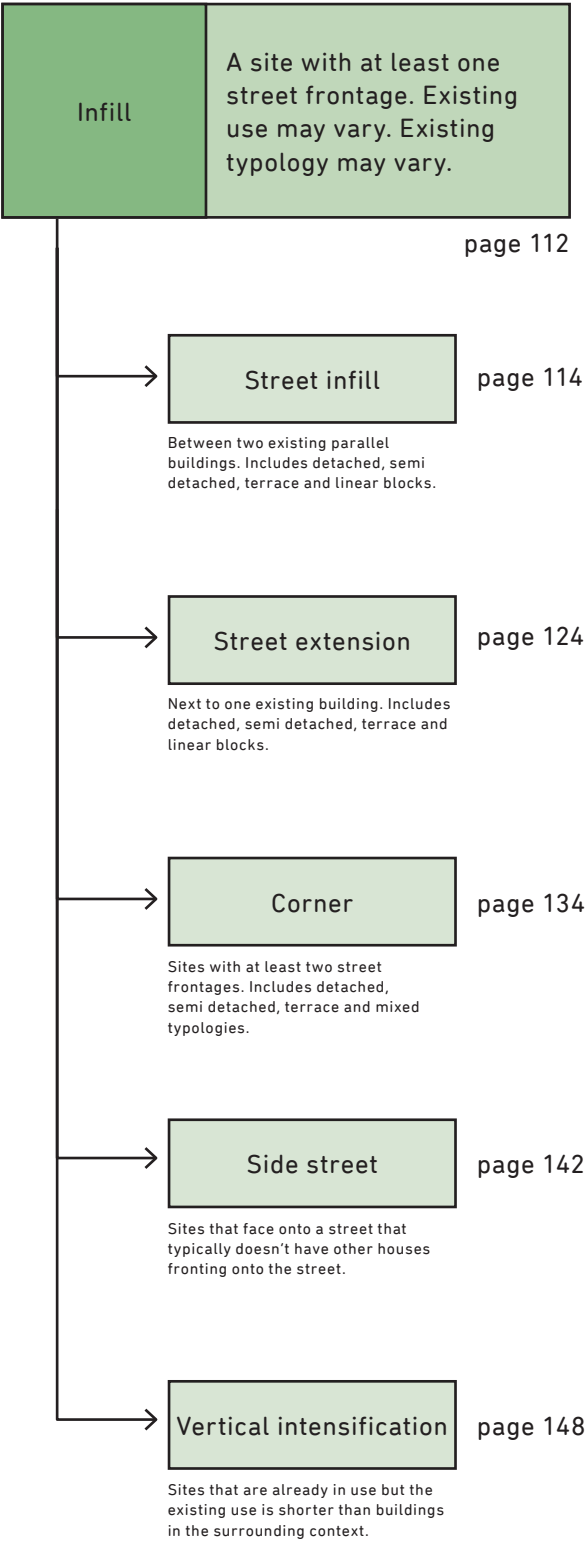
Infill

A site with at least one street frontage. Existing use may vary. Existing typology may vary.

page 112

Street infill

page 114

Between two existing parallel buildings. Includes detached, semi detached, terrace and linear blocks.

Street extension

page 124

Next to one existing building. Includes detached, semi detached, terrace and linear blocks.

Corner

page 134

Sites with at least two street frontages. Includes detached, semi detached, terrace and mixed typologies.

Side street

page 142

Sites that face onto a street that typically doesn't have other houses fronting onto the street.

Vertical intensification

page 148

Sites that are already in use but the existing use is shorter than buildings in the surrounding context.